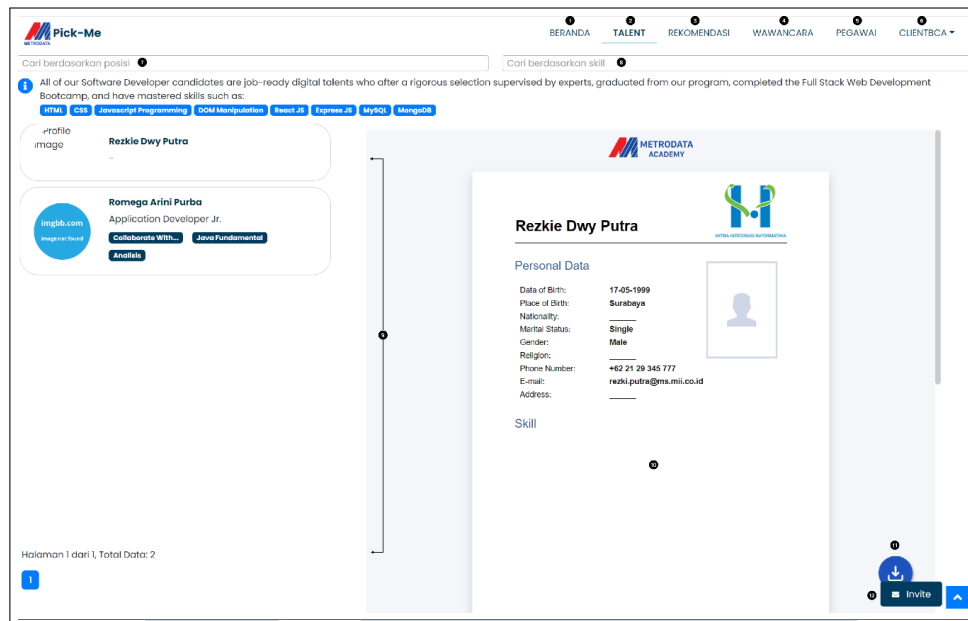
Pick-Me
METRODATA

1 BERANDA 2 TALENT 3 REKOMENDASI 4 WAWANCARA 5 PEGAWAI 6 CLIENTBCA

Cari berdasarkan posisi 7
Cari berdasarkan skill 8

All of our Software Developer candidates are job-ready digital talents who after a rigorous selection supervised by experts, graduated from our program, completed the Full Stack Web Development Bootcamp, and have mastered skills such as:

HTML CSS Javascript Programming DOM Manipulation React JS Express JS MySQL MongoDB

Profile image
Rezkie Dwy Putra
-

imgbb.com
image not found
Romega Arini Purba
Application Developer Jr.
Collaborate With... Java Fundamental Analisis

9

Halaman 1 dari 1, Total Data: 2

1

METRODATA ACADEMY

Rezkie Dwy Putra

MITRA INTEGRASI INFORMATIKA

Personal Data

Data of Birth: 17-05-1999
Place of Birth: Surabaya
Nationality:
Marital Status: Single
Gender: Male
Religion:
Phone Number: +62 21 29 345 777
E-mail: rezki.putra@ms.mii.co.id
Address:

Skill

10

11

12 Invite